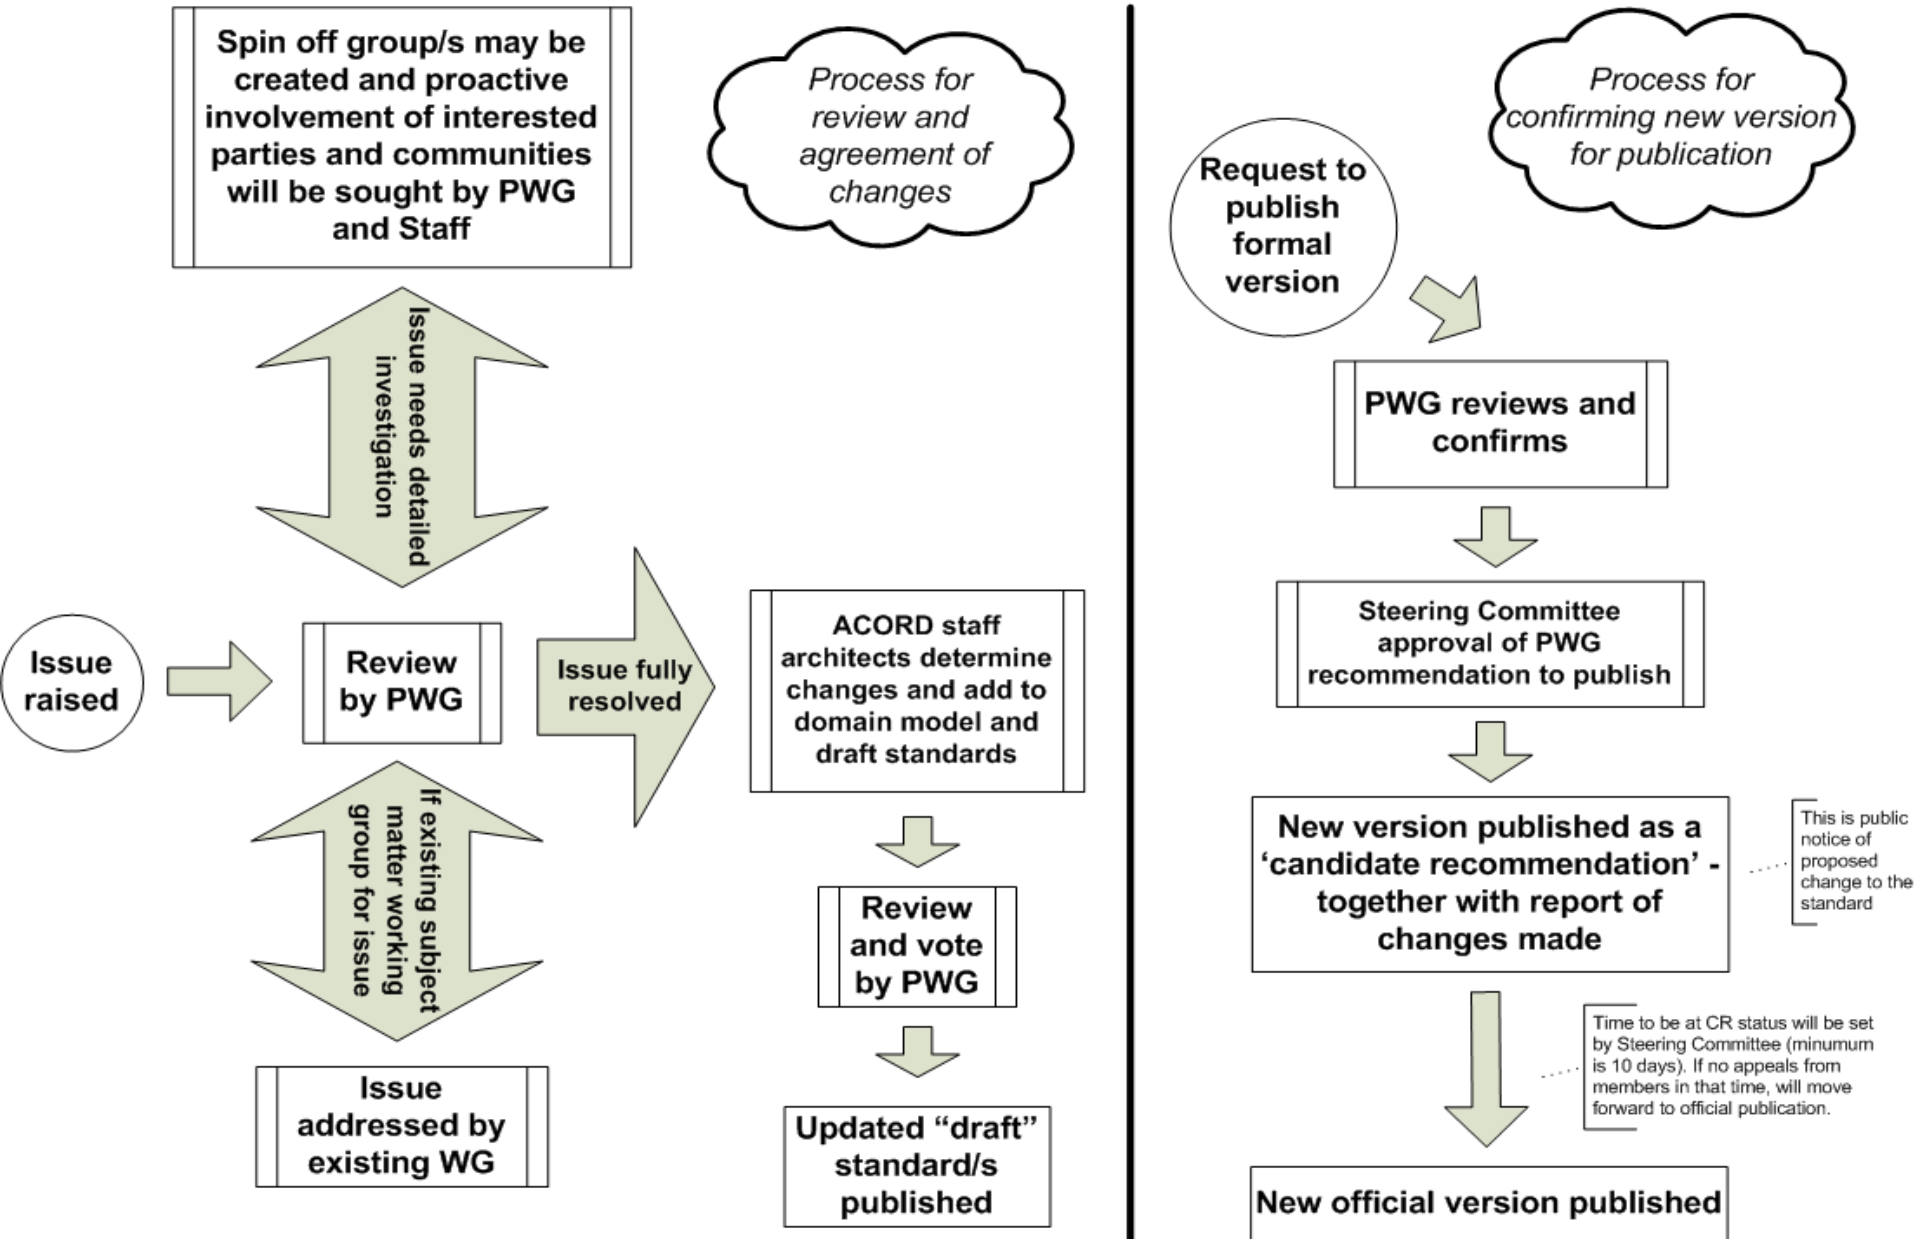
Spin off group/s may be created and proactive involvement of interested parties and communities will be sought by PWG and Staff

Process for review and agreement of changes

Issue needs detailed investigation

Issue raised

Review by PWG

Issue fully resolved

ACORD staff architects determine changes and add to domain model and draft standards

If existing subject matter working group for issue

Review and vote by PWG

Issue addressed by existing WG

Updated "draft" standard/s published

Process for confirming new version for publication

Request to publish formal version

PWG reviews and confirms

Steering Committee approval of PWG recommendation to publish

New version published as a 'candidate recommendation' - together with report of changes made

This is public notice of proposed change to the standard

Time to be at CR status will be set by Steering Committee (minumum is 10 days). If no appeals from members in that time, will move forward to official publication.

New official version published